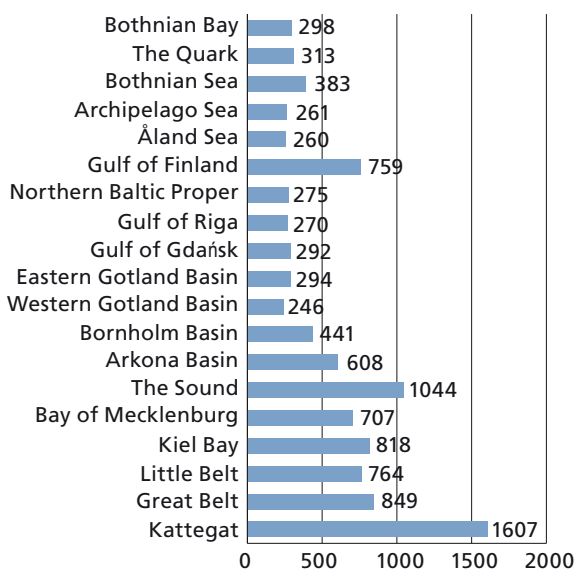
| Area | Value |
|---|---|
| Bothnian Bay | 298 |
| The Quark | 313 |
| Bothnian Sea | 383 |
| Archipelago Sea | 261 |
| Åland Sea | 260 |
| Gulf of Finland | 759 |
| Northern Baltic Proper | 275 |
| Gulf of Riga | 270 |
| Gulf of Gdańsk | 292 |
| Eastern Gotland Basin | 294 |
| Western Gotland Basin | 246 |
| Bornholm Basin | 441 |
| Arkona Basin | 608 |
| The Sound | 1044 |
| Bay of Mecklenburg | 707 |
| Kiel Bay | 818 |
| Little Belt | 764 |
| Great Belt | 849 |
| Kattegat | 1607 |

0 500 1000 1500 2000